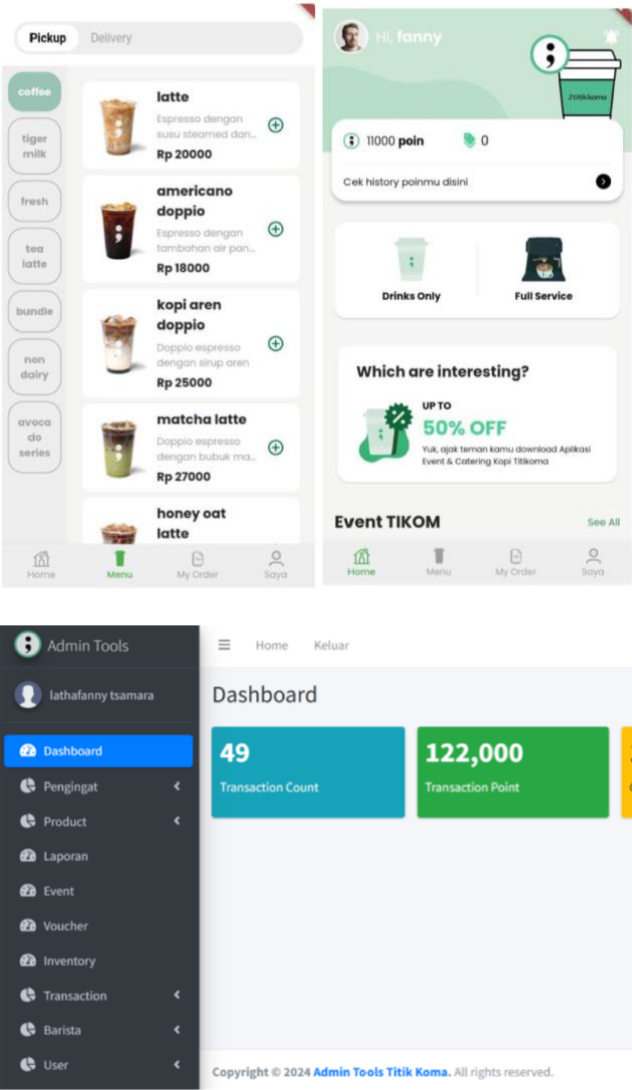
Pickup Delivery

coffee
tiger milk
fresh
tea latte
bundle
non dairy
avocado series

latte
Espresso dengan susu steamed dan...
Rp 20000

americano doppio
Espresso dengan tambahan air pan...
Rp 18000

kopi aren doppio
Doppio espresso dengan sirup aren
Rp 25000

matcha latte
Doppio espresso dengan bubuk ma...
Rp 27000

honey oat latte

Home Menu My Order Saya

Hi, fanny

Titikkoma

11000 poin 0

Cek history poinmu disini

Drinks Only Full Service

Which are interesting?

UP TO
50% OFF
Yuk, ajak teman kamu download Aplikasi Event & Catering Kopi Titikoma

Event TIKOM See All

Home Menu My Order Saya

Admin Tools

lathafanny tsamara

Dashboard
Pengingat
Product
Laporan
Event
Voucher
Inventory
Transaction
Barista
User

Home Keluar

Dashboard

49
Transaction Count

122,000
Transaction Point

Copyright © 2024 Admin Tools Titik Koma. All rights reserved.